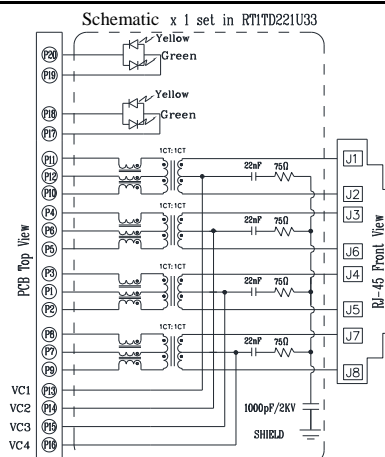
Schematic x 1 set in RT1TD221U33

P20
P19
Yellow
Green

P18
P17
Yellow
Green

PCB Top View

P11
P12
P10
P4
P6
P5
P3
P1
P2
P8
P7
P9

1CT:1CT
1CT:1CT
1CT:1CT
1CT:1CT

22nF 75Ω
22nF 75Ω
22nF 75Ω
22nF 75Ω

J1
J2
J3
J6
J4
J5
J7
J8

RJ-45 Front View

VC1 P13
VC2 P14
VC3 P15
VC4 P16

1000pF/2KV
SHIELD